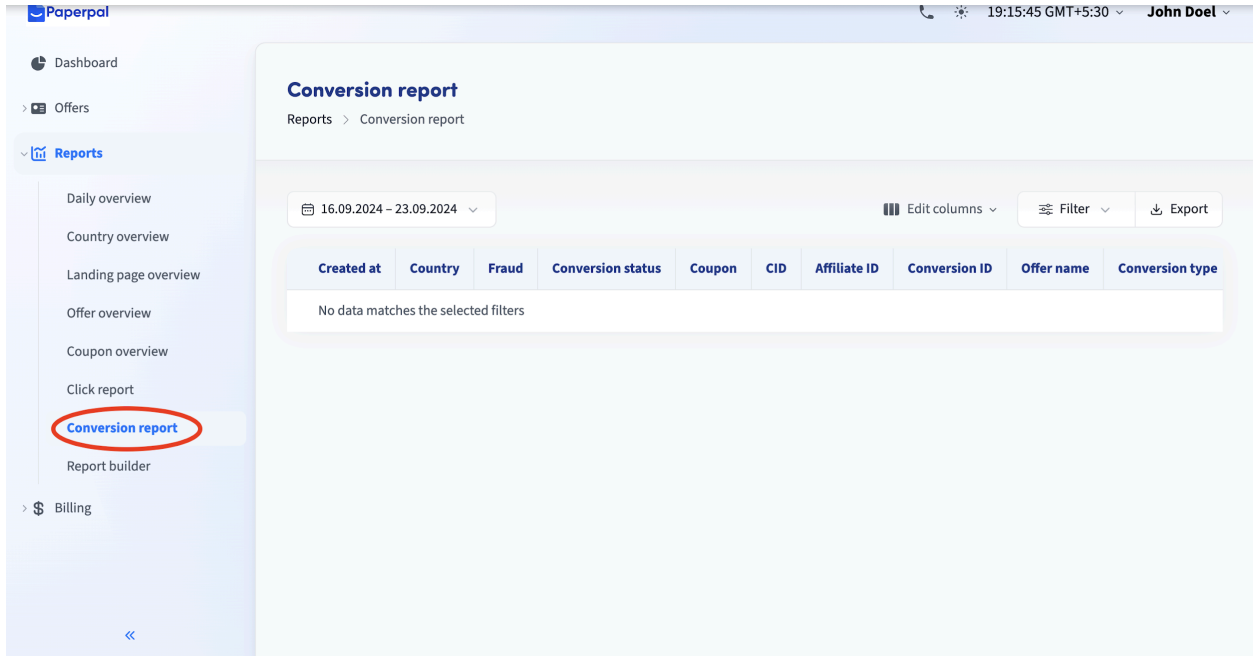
Paperpal

19:15:45 GMT+5:30 John Doel

Dashboard
Offers
Reports
Daily overview
Country overview
Landing page overview
Offer overview
Coupon overview
Click report
Conversion report
Report builder
Billing

«

Conversion report

Reports > Conversion report

16.09.2024 – 23.09.2024

Edit columns

Filter

Export

| Created at | Country | Fraud | Conversion status | Coupon | CID | Affiliate ID | Conversion ID | Offer name | Conversion type |
|---|---|---|---|---|---|---|---|---|---|
| No data matches the selected filters | | | | | | | | | |